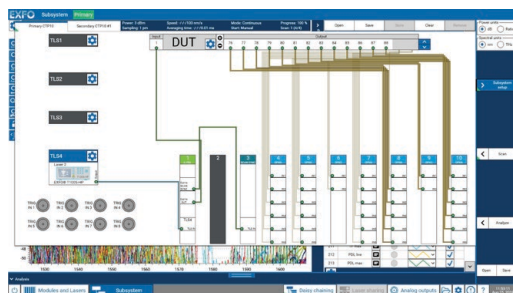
EXFO Subsystem Primary

Primary CTP10 Secondary CTP10 #1

Open Save Clear

TLS1

TLS2

TLS3

TLS4

DUT

Input

Output

76 77 78 79 80 81 82 83 84 85 86 87 88

1 2 3 4 5 6 7 8 9 10

Subsystem setup

Scan

Analysis

1530 1540 1550 1560 1570 1580 1590 1600

Open Save

Analysis

Modules and Lasers Subsystem Daisy chaining Analog outputs